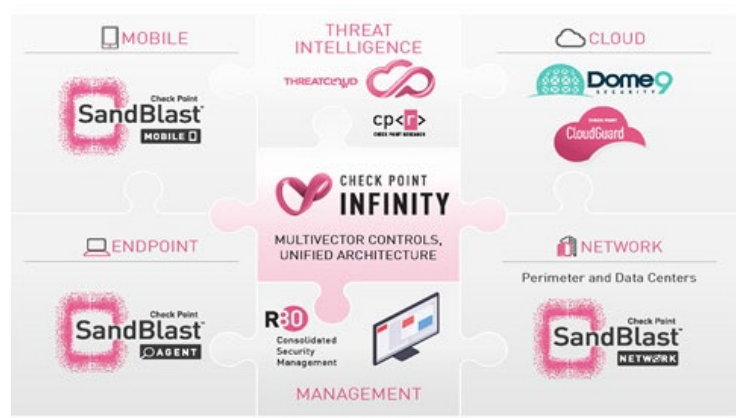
MOBILE

Check Point SandBlast MOBILE

THREAT INTELLIGENCE

THREATCLOUD

cp<r>
CHECK POINT RESEARCH

CLOUD

Dome9 SECURITY

CHECK POINT CloudGuard

CHECK POINT INFINITY

MULTIVECTOR CONTROLS, UNIFIED ARCHITECTURE

ENDPOINT

Check Point SandBlast AGENT

NETWORK

Perimeter and Data Centers

Check Point SandBlast NETWORK

R80
Consolidated Security Management

MANAGEMENT